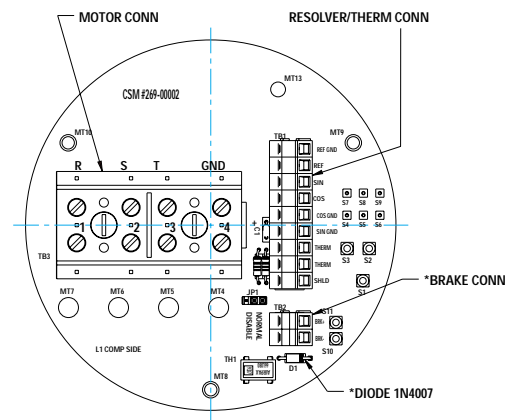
MOTOR CONN
RESOLVER/THERM CONN
CSM #269-00002
MT13
MT10
MT9
TB1
REF GND
REF
SIN
COS
COS GND
SIN GND
THERM
THERM
SHLD
R
S
T
GND
1
2
3
4
S7 S8 S9
S4 S5 S6
C1
S3 S2
S1
TB3
*BRAKE CONN
MT7
MT6
MT5
MT4
JP1
NORMAL
DISABLE
TB2
S11
BRK
BRK
S10
L1 COMP SIDE
TH1
D1
MT8
*DIODE 1N4007